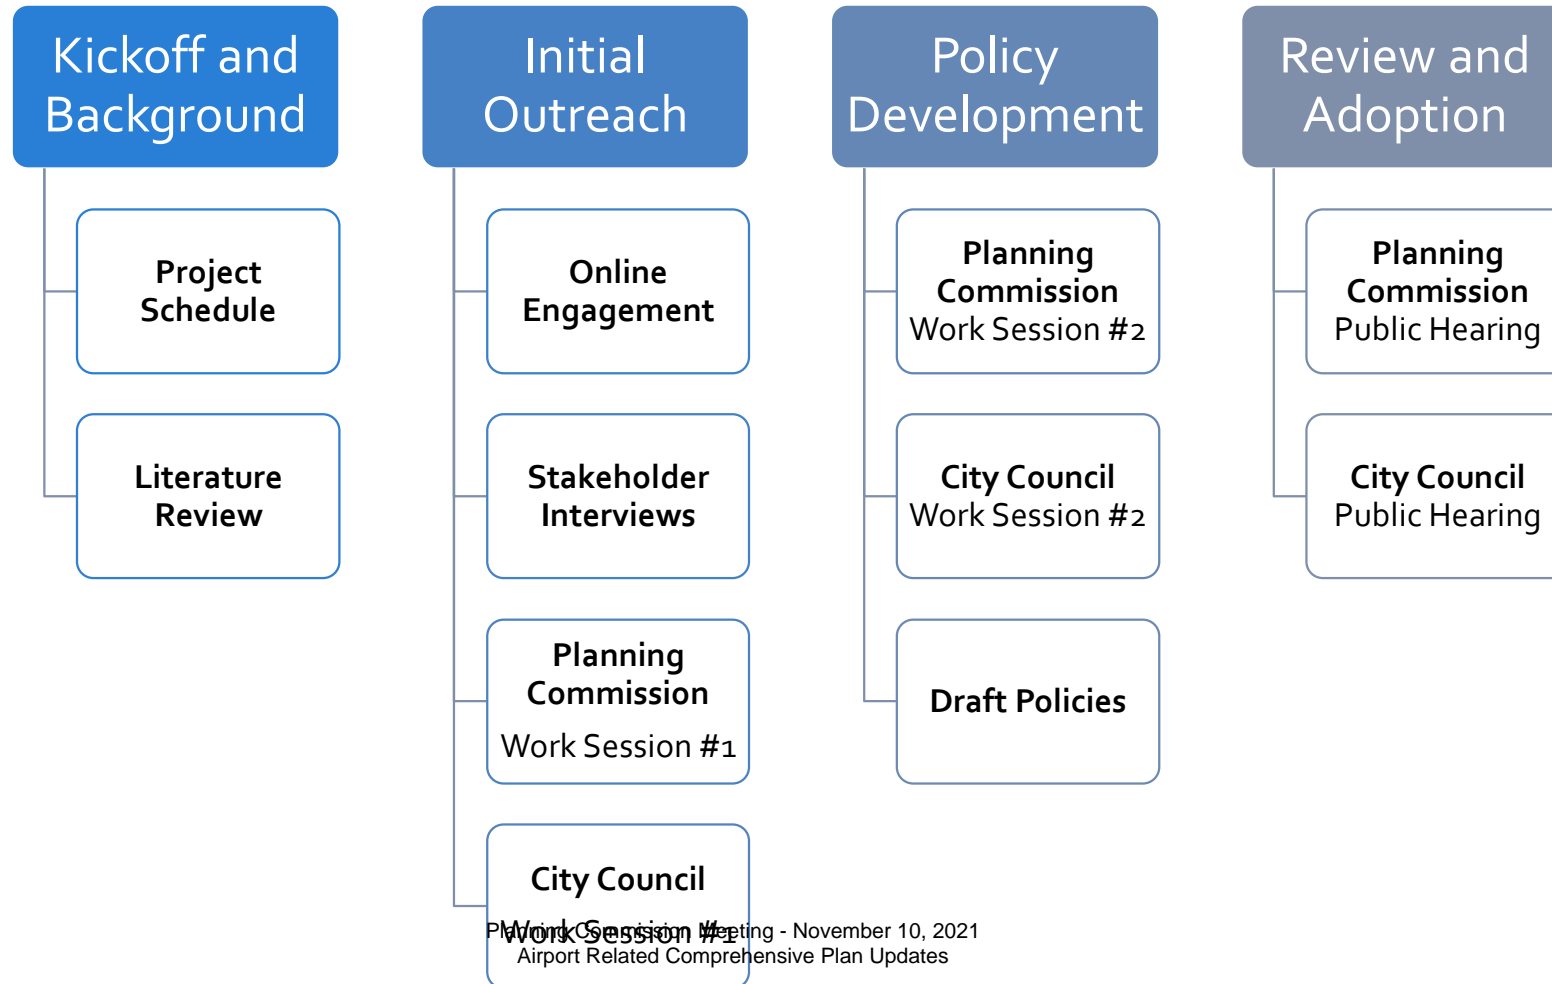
Kickoff and Background

Project Schedule

Literature Review

Initial Outreach

Online Engagement

Stakeholder Interviews

Planning Commission Work Session #1

City Council Work Session #1

Policy Development

Planning Commission Work Session #2

City Council Work Session #2

Draft Policies

Review and Adoption

Planning Commission Public Hearing

City Council Public Hearing

Planning Commission Meeting - November 10, 2021
Airport Related Comprehensive Plan Updates